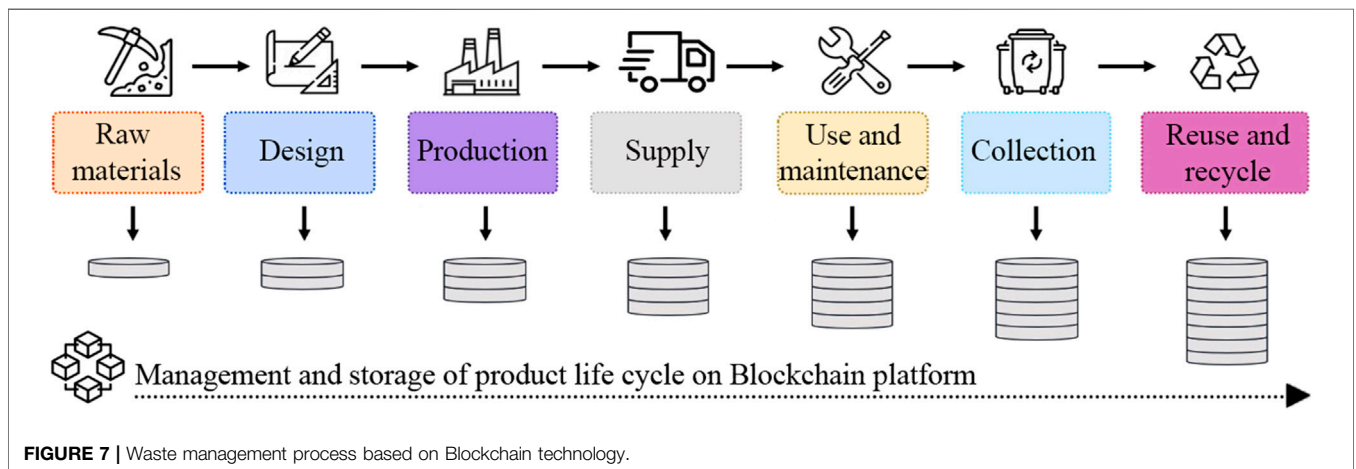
Raw materials

Design

Production

Supply

Use and maintenance

Collection

Reuse and recycle

Management and storage of product life cycle on Blockchain platform

**FIGURE 7 |** Waste management process based on Blockchain technology.